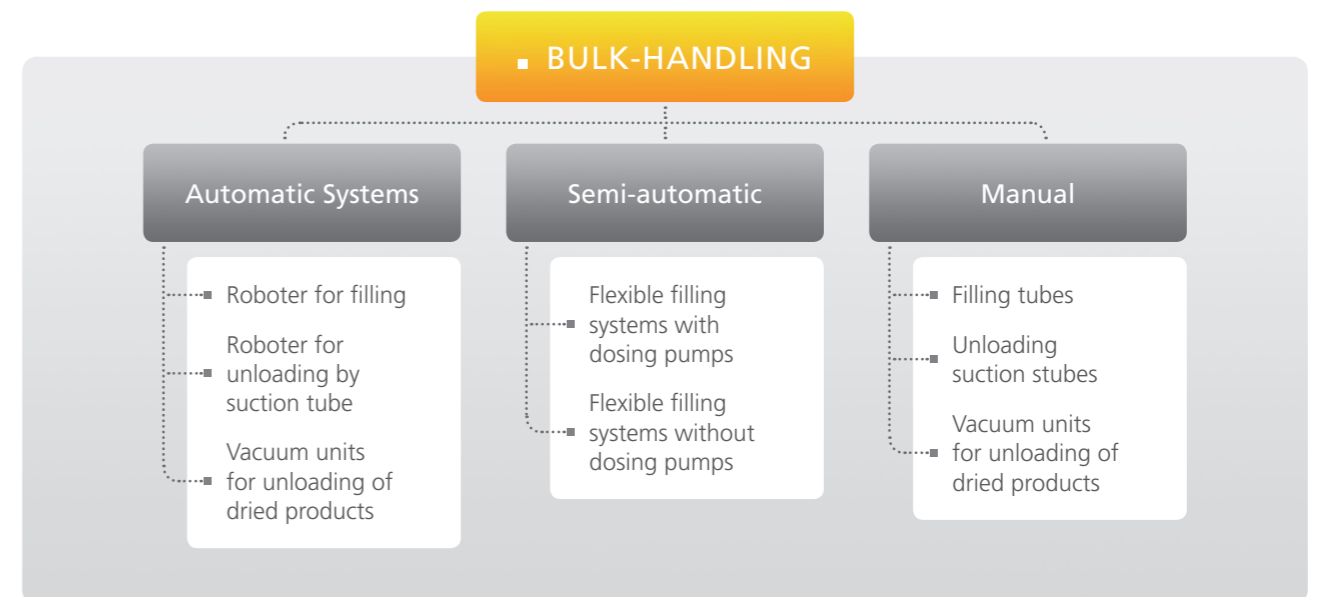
BULK-HANDLING

Automatic Systems

Roboter for filling

Roboter for unloading by suction tube

Vacuum units for unloading of dried products

Semi-automatic

Flexible filling systems with dosing pumps

Flexible filling systems without dosing pumps

Manual

Filling tubes

Unloading suction stubes

Vacuum units for unloading of dried products